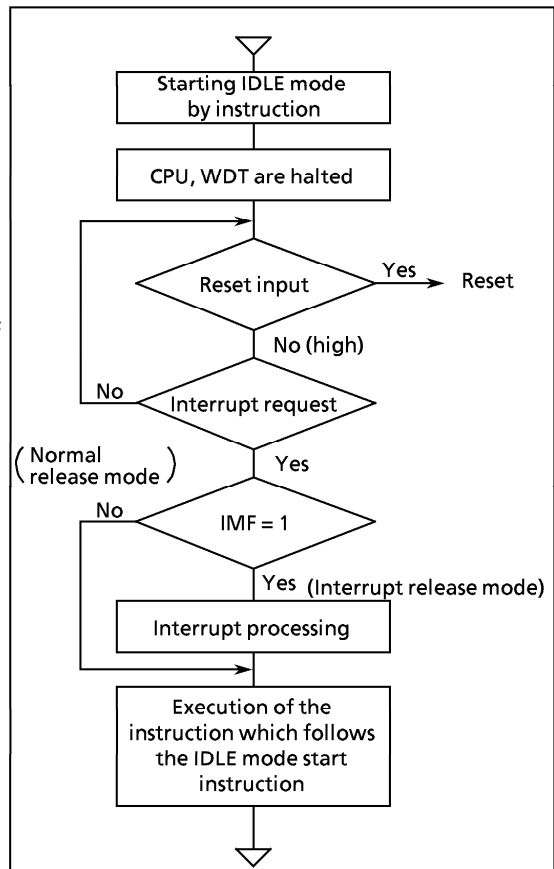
Starting IDLE mode by instruction

CPU, WDT are halted

Reset input

Yes

Reset

No (high)

No

Interrupt request

(Normal release mode)

Yes

No

IMF = 1

Yes (Interrupt release mode)

Interrupt processing

Execution of the instruction which follows the IDLE mode start instruction